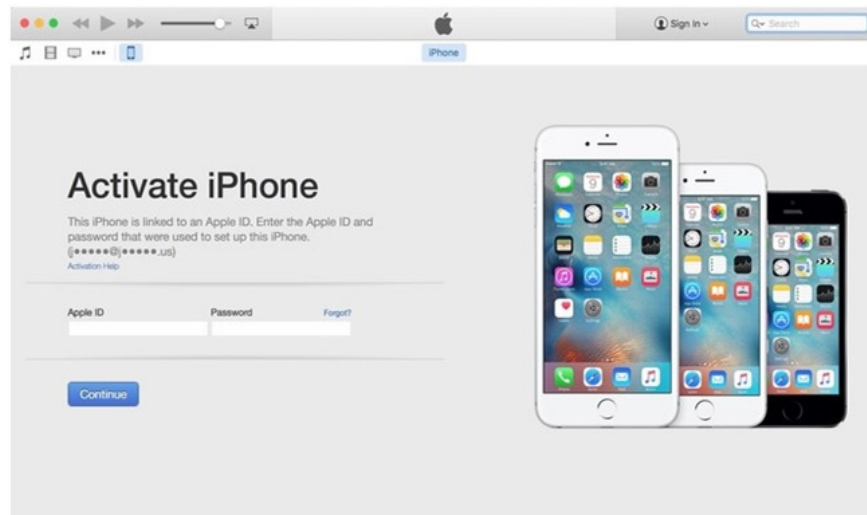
Sign In
Search

iPhone

Activate iPhone

This iPhone is linked to an Apple ID. Enter the Apple ID and password that were used to set up this iPhone. (j•••••@j•••••.us)

Activation Help

Apple ID

Password

Forgot?

Continue